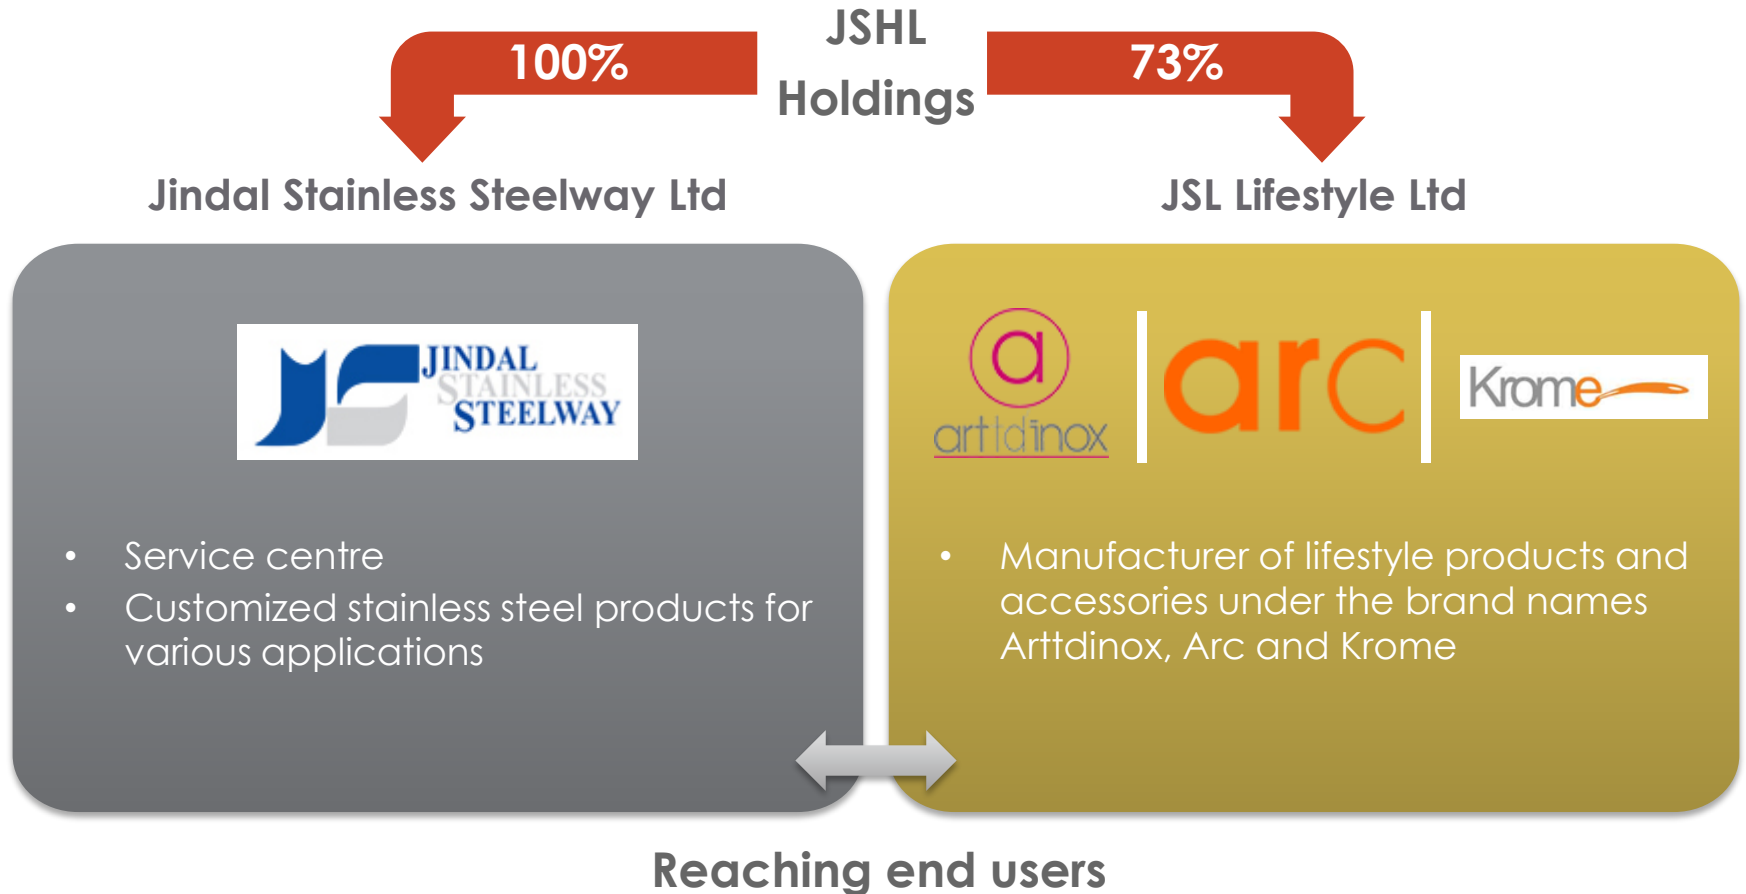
JSHL Holdings

100%

73%

Jindal Stainless Steelway Ltd

JSL Lifestyle Ltd

JINDAL STAINLESS STEELWAY

- Service centre
- Customized stainless steel products for various applications

a arttdinox

arc

Krome

- Manufacturer of lifestyle products and accessories under the brand names Arttdinox, Arc and Krome

Reaching end users